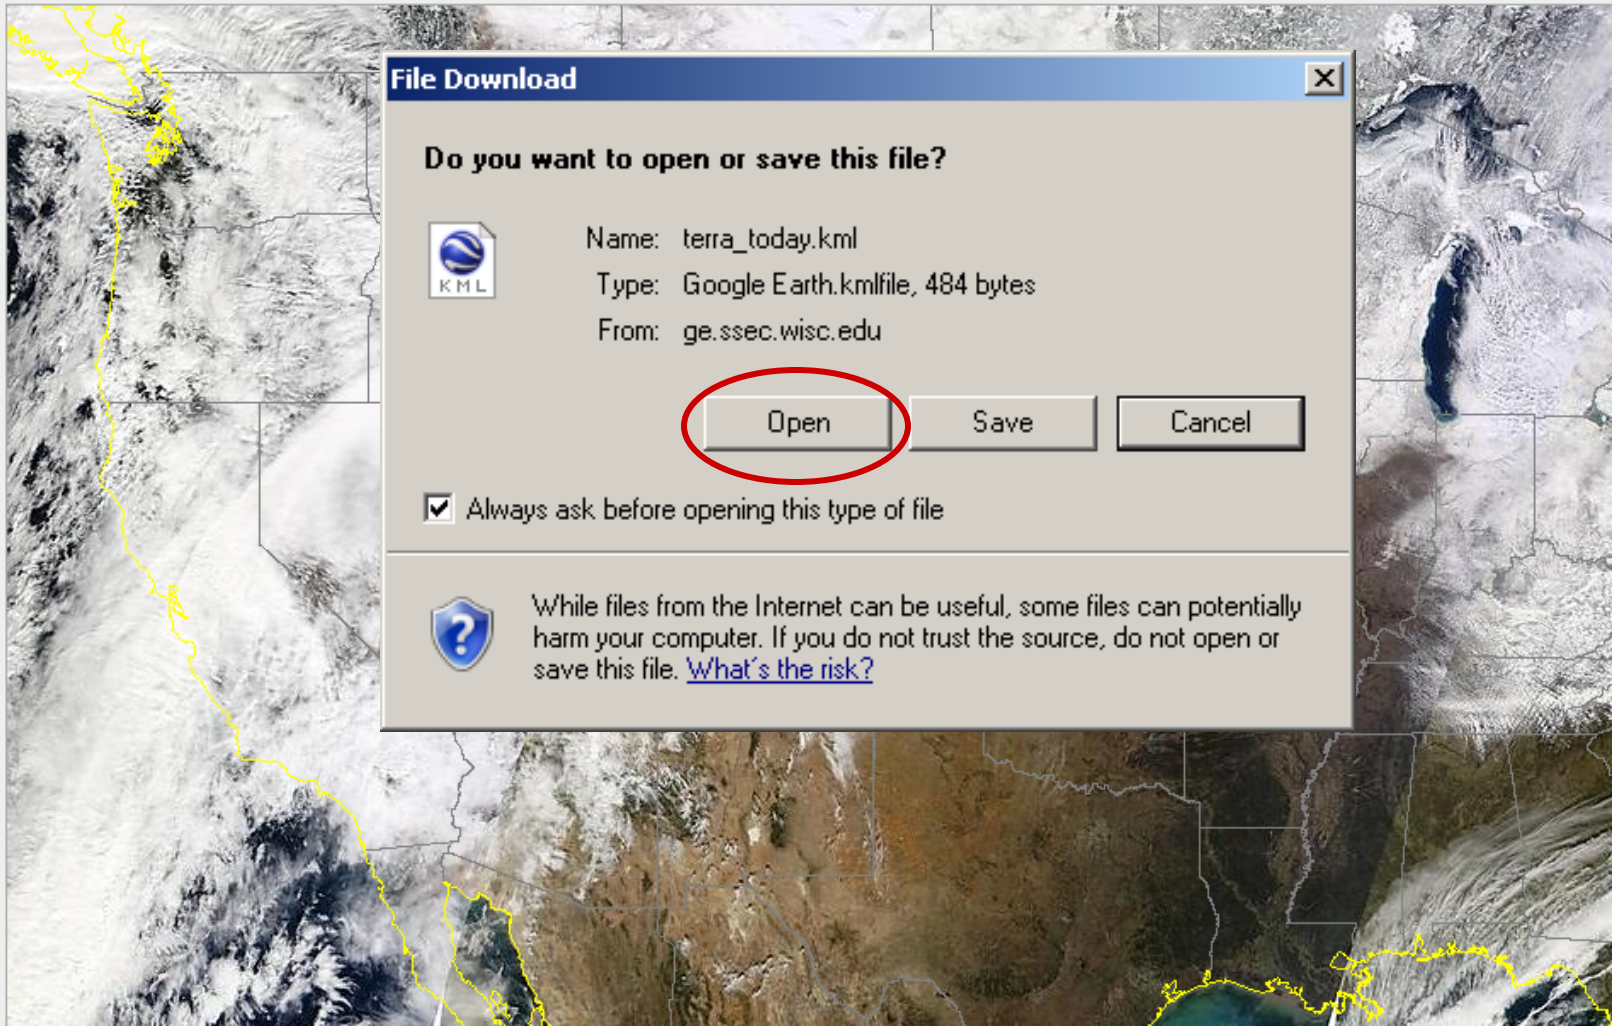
File Download

X

Do you want to open or save this file?

KML

Name: terra_today.kml

Type: Google Earth.kmlfile, 484 bytes

From: ge.ssec.wisc.edu

Open

Save

Cancel

Always ask before opening this type of file

While files from the Internet can be useful, some files can potentially harm your computer. If you do not trust the source, do not open or save this file. What's the risk?